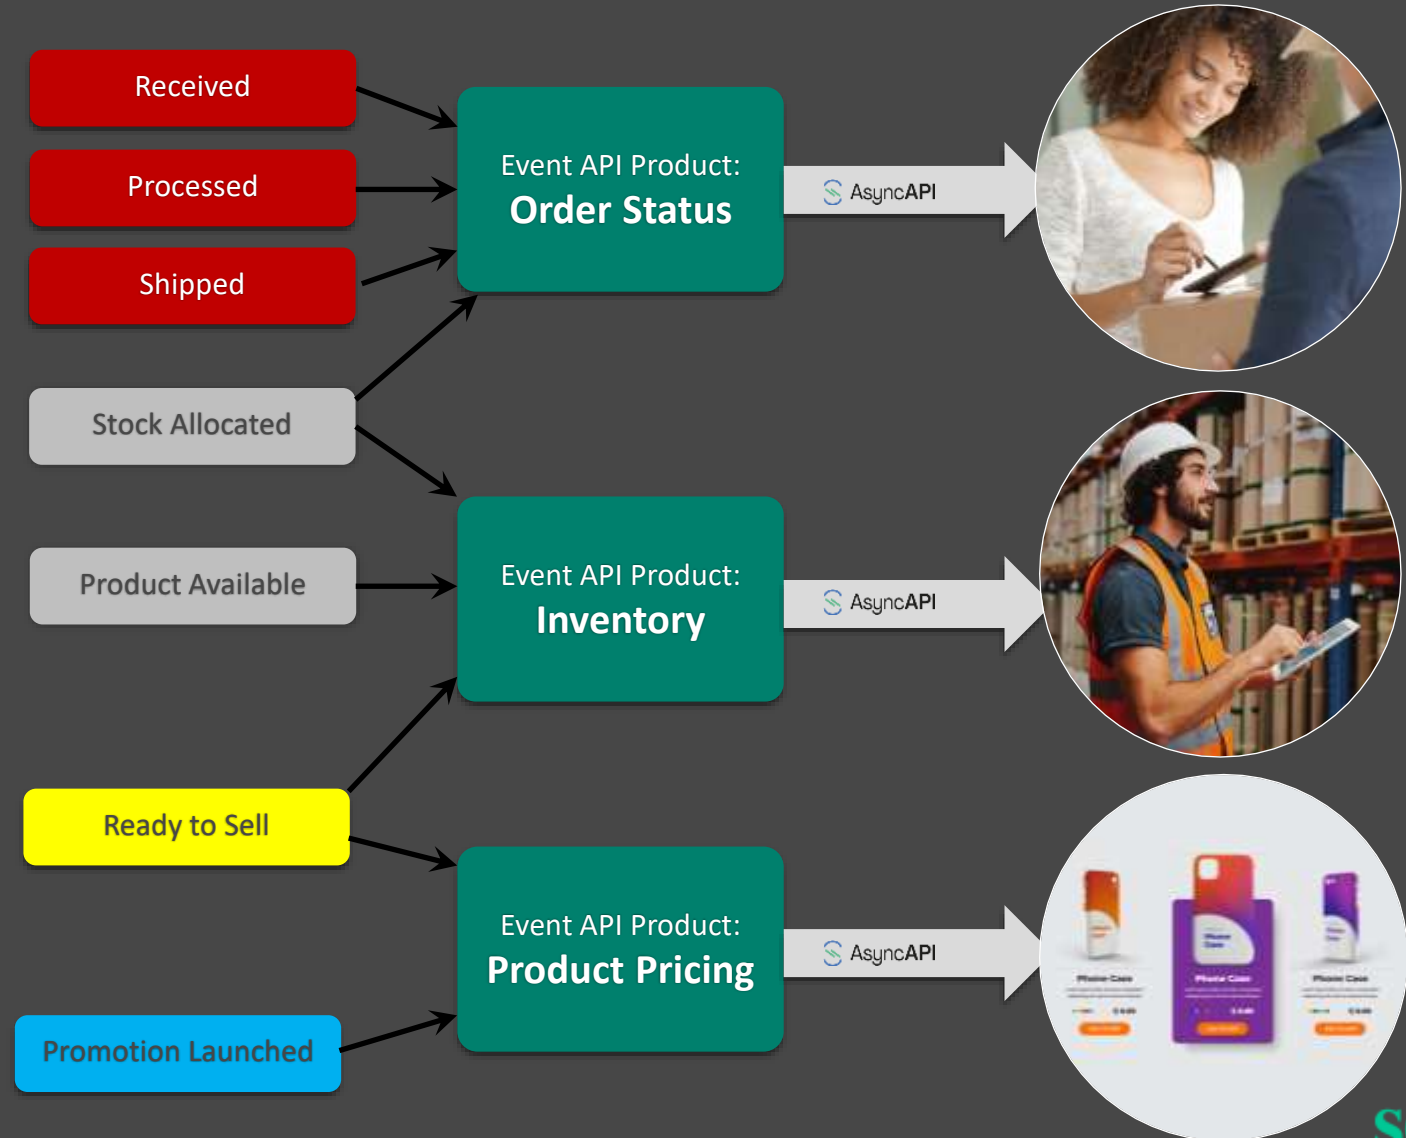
Received

Processed

Shipped

Stock Allocated

Product Available

Ready to Sell

Promotion Launched

Event API Product:
Order Status

Event API Product:
Inventory

Event API Product:
Product Pricing

AsyncAPI

AsyncAPI

AsyncAPI

Phone Case

Phone Case

Phone Case